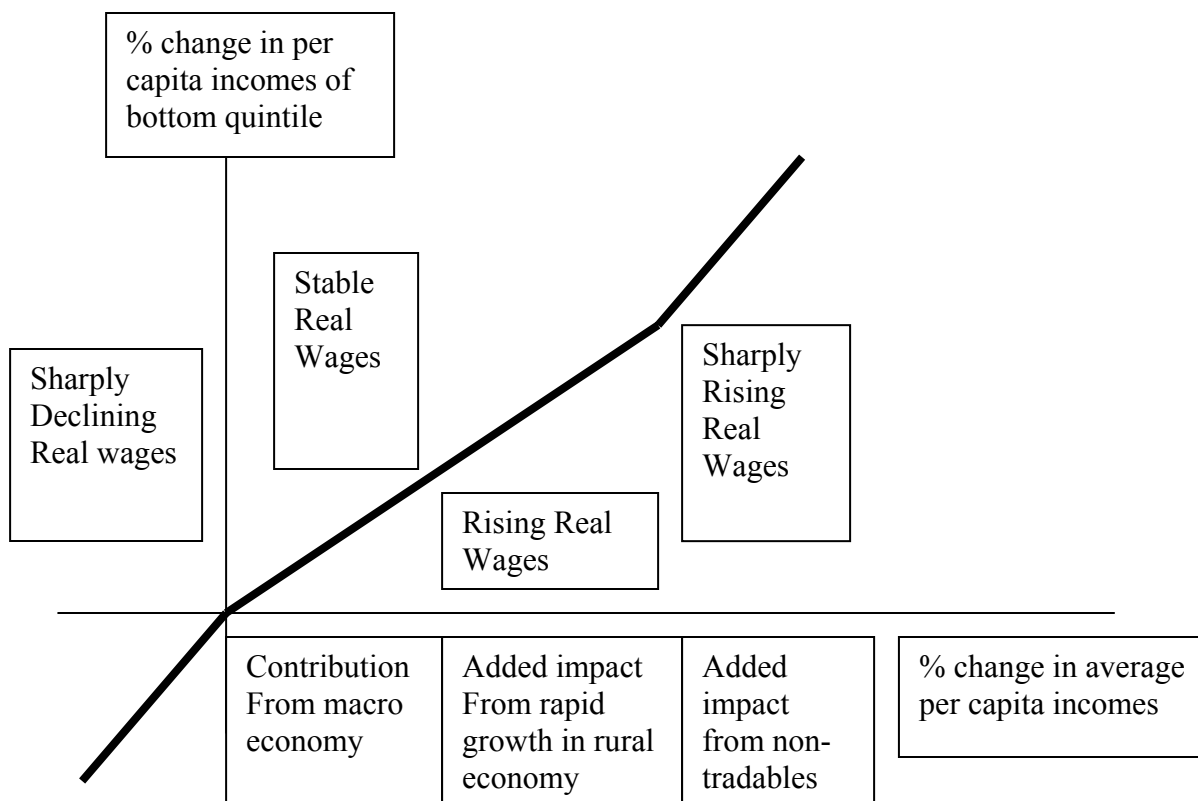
% change in per capita incomes of bottom quintile

Stable Real Wages

Sharply Declining Real wages

Sharply Rising Real Wages

Rising Real Wages

Contribution From macro economy

Added impact From rapid growth in rural economy

Added impact from nontradables

% change in average per capita incomes